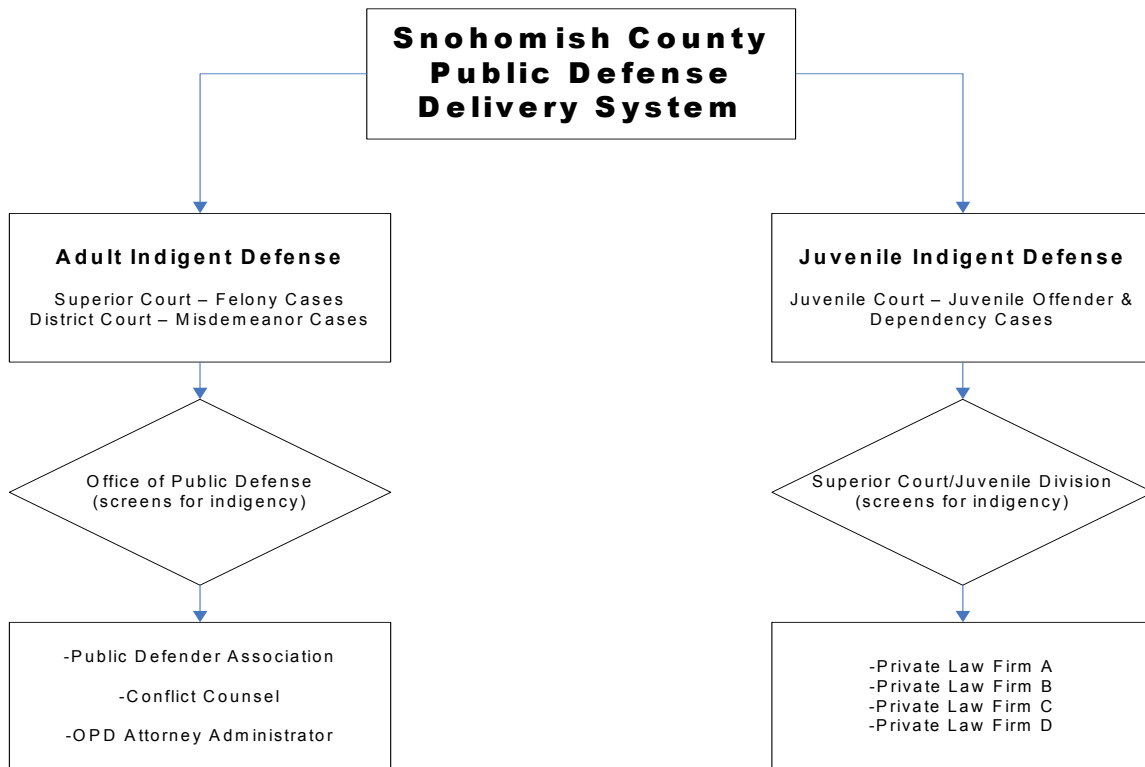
Snohomish County Public Defense Delivery System

Adult Indigent Defense

Superior Court – Felony Cases
District Court – Misdemeanor Cases

Office of Public Defense
(screens for indigency)

-Public Defender Association

-Conflict Counsel

-OPD Attorney Administrator

Juvenile Indigent Defense

Juvenile Court – Juvenile Offender & Dependency Cases

Superior Court/Juvenile Division
(screens for indigency)

-Private Law Firm A
-Private Law Firm B
-Private Law Firm C
-Private Law Firm D